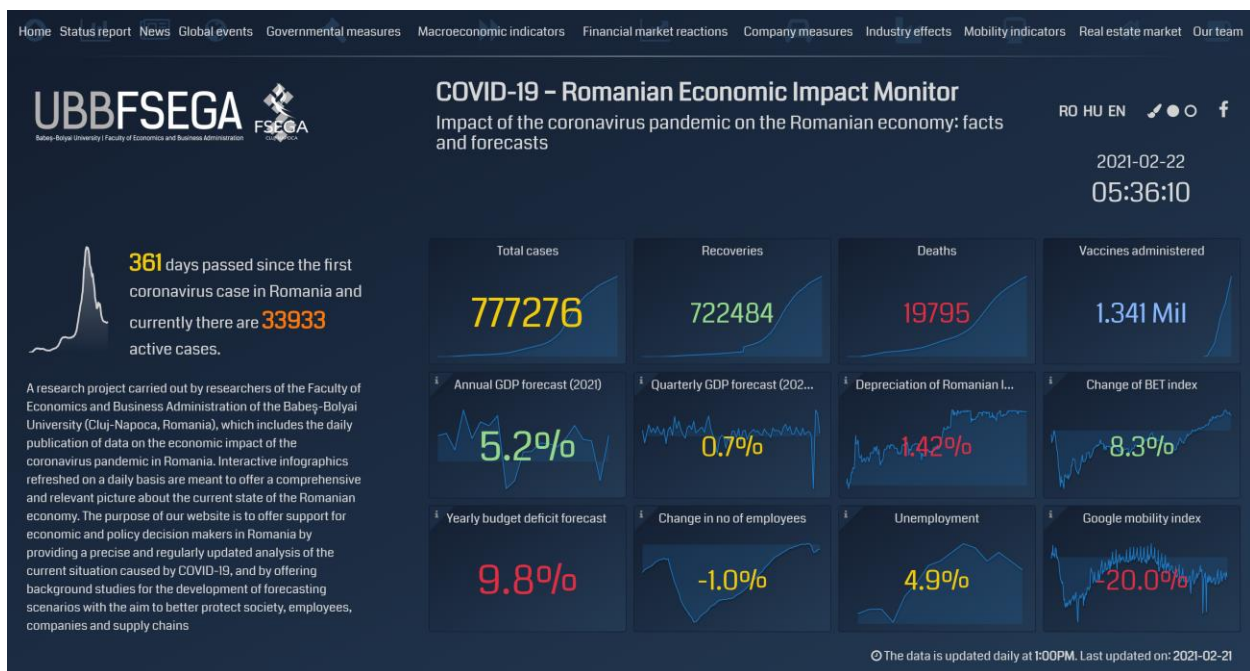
Home Status report News Global events Governmental measures Macroeconomic indicators Financial market reactions Company measures Industry effects Mobility indicators Real estate market Our team

UBBFSEGA
Babeș-Bolyai University | Faculty of Economics and Business Administration
FSEGA

COVID-19 – Romanian Economic Impact Monitor
Impact of the coronavirus pandemic on the Romanian economy: facts and forecasts

RO HU EN

2021-02-22
05:36:10

361 days passed since the first coronavirus case in Romania and currently there are 33933 active cases.

A research project carried out by researchers of the Faculty of Economics and Business Administration of the Babeș-Bolyai University (Cluj-Napoca, Romania), which includes the daily publication of data on the economic impact of the coronavirus pandemic in Romania. Interactive infographics refreshed on a daily basis are meant to offer a comprehensive and relevant picture about the current state of the Romanian economy. The purpose of our website is to offer support for economic and policy decision makers in Romania by providing a precise and regularly updated analysis of the current situation caused by COVID-19, and by offering background studies for the development of forecasting scenarios with the aim to better protect society, employees, companies and supply chains

Total cases
777276

Recoveries
722484

Deaths
19795

Vaccines administered
1.341 Mil

Annual GDP forecast (2021)
5.2%

Quarterly GDP forecast (202...
0.7%

Depreciation of Romanian l...
1.42%

Change of BET index
8.3%

Yearly budget deficit forecast
9.8%

Change in no of employees
-1.0%

Unemployment
4.9%

Google mobility index
-20.0%

The data is updated daily at 1:00PM. Last updated on: 2021-02-21